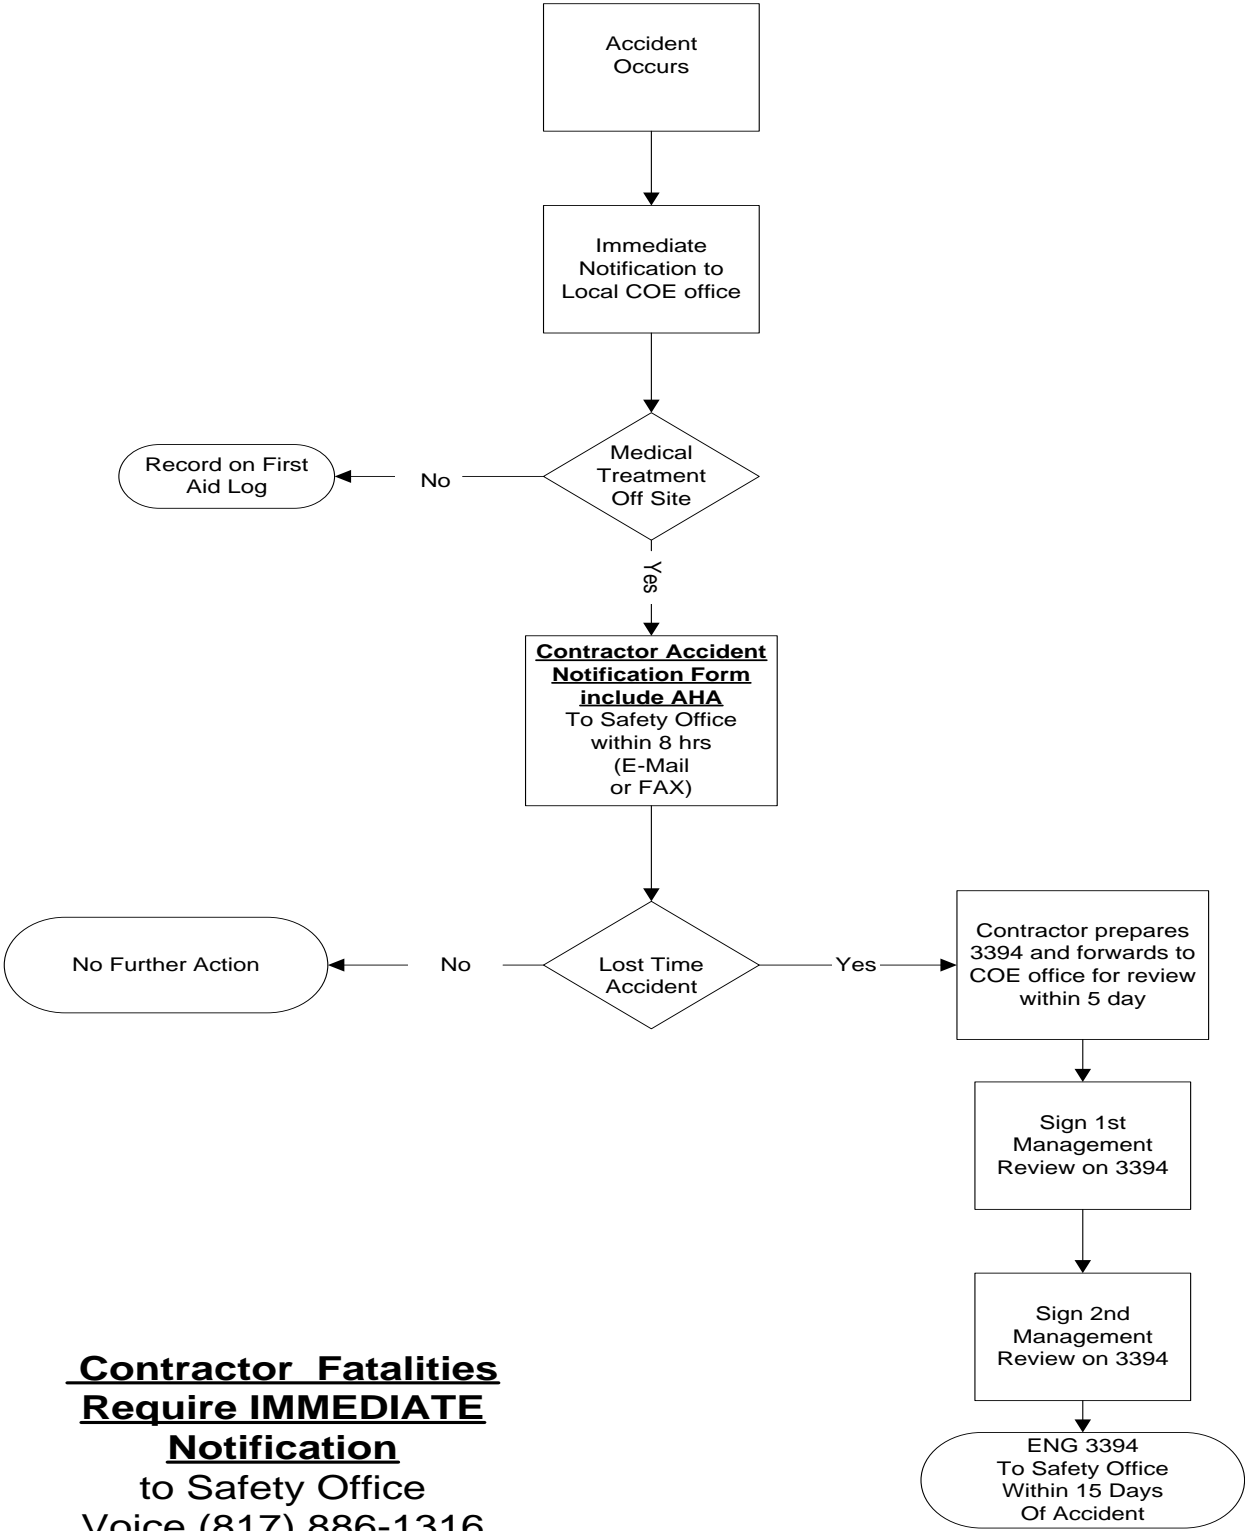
Accident Occurs

Immediate Notification to Local COE office

Medical Treatment Off Site

No

Record on First Aid Log

Yes

Contractor Accident Notification Form include AHA
To Safety Office within 8 hrs (E-Mail or FAX)

Lost Time Accident

No

No Further Action

Yes

Contractor prepares 3394 and forwards to COE office for review within 5 day

Sign 1st Management Review on 3394

Sign 2nd Management Review on 3394

ENG 3394 To Safety Office Within 15 Days Of Accident

Contractor Fatalities Require IMMEDIATE Notification
to Safety Office
Voice (817) 886-1316